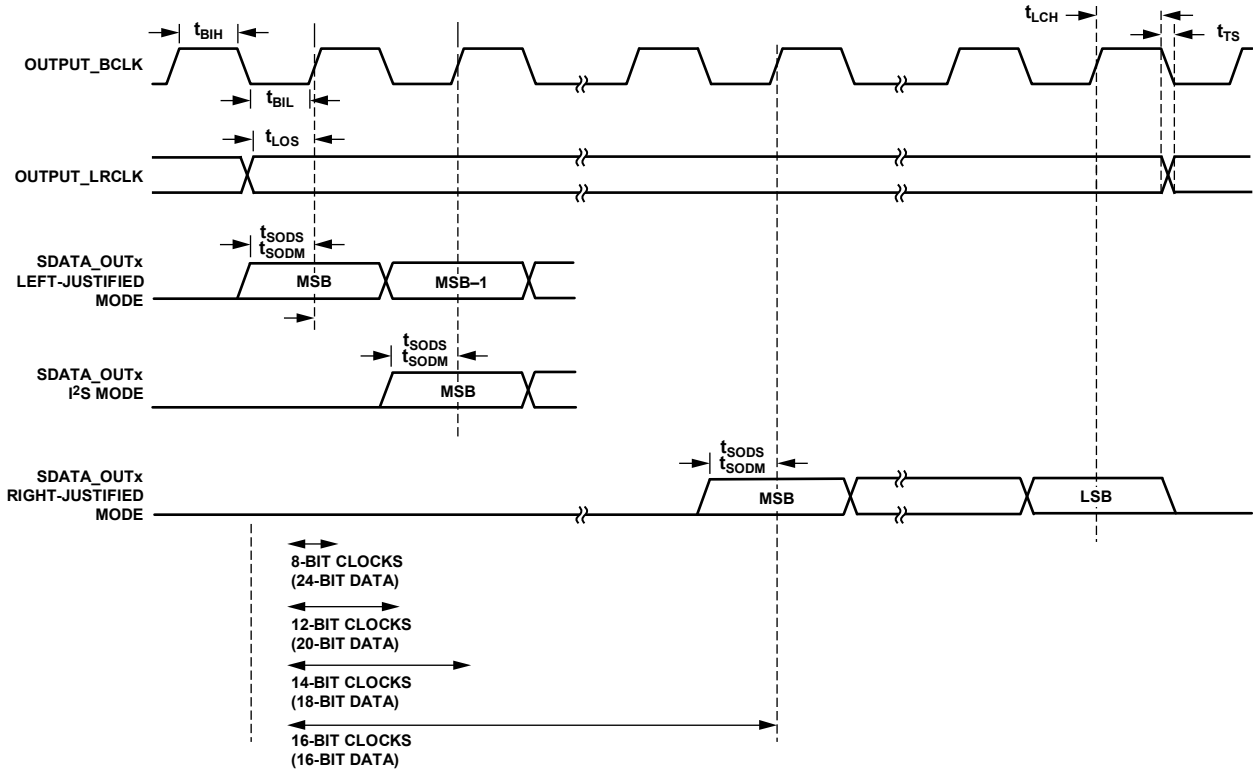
$t_{BIH}$

OUTPUT_BCLK

$t_{BIL}$

$t_{LCH}$

$t_{TS}$

$t_{LOS}$

OUTPUT_LRCLK

$t_{SODS}$
$t_{SODM}$

SDATA_OUTx LEFT-JUSTIFIED MODE

MSB

MSB–1

$t_{SODS}$
$t_{SODM}$

SDATA_OUTx $I^2S$ MODE

MSB

$t_{SODS}$
$t_{SODM}$

SDATA_OUTx RIGHT-JUSTIFIED MODE

MSB

LSB

8-BIT CLOCKS
(24-BIT DATA)

12-BIT CLOCKS
(20-BIT DATA)

14-BIT CLOCKS
(18-BIT DATA)

16-BIT CLOCKS
(16-BIT DATA)